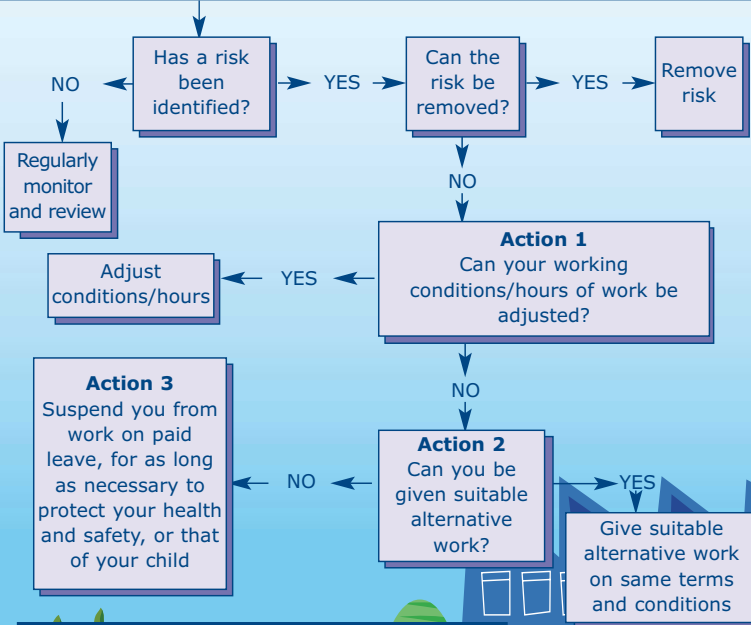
Has a risk been identified?

NO

Regularly monitor and review

YES

Can the risk be removed?

YES

Remove risk

NO

Action 1
Can your working conditions/hours of work be adjusted?

YES

Adjust conditions/hours

NO

Action 2
Can you be given suitable alternative work?

NO

Action 3
Suspend you from work on paid leave, for as long as necessary to protect your health and safety, or that of your child

YES

Give suitable alternative work on same terms and conditions